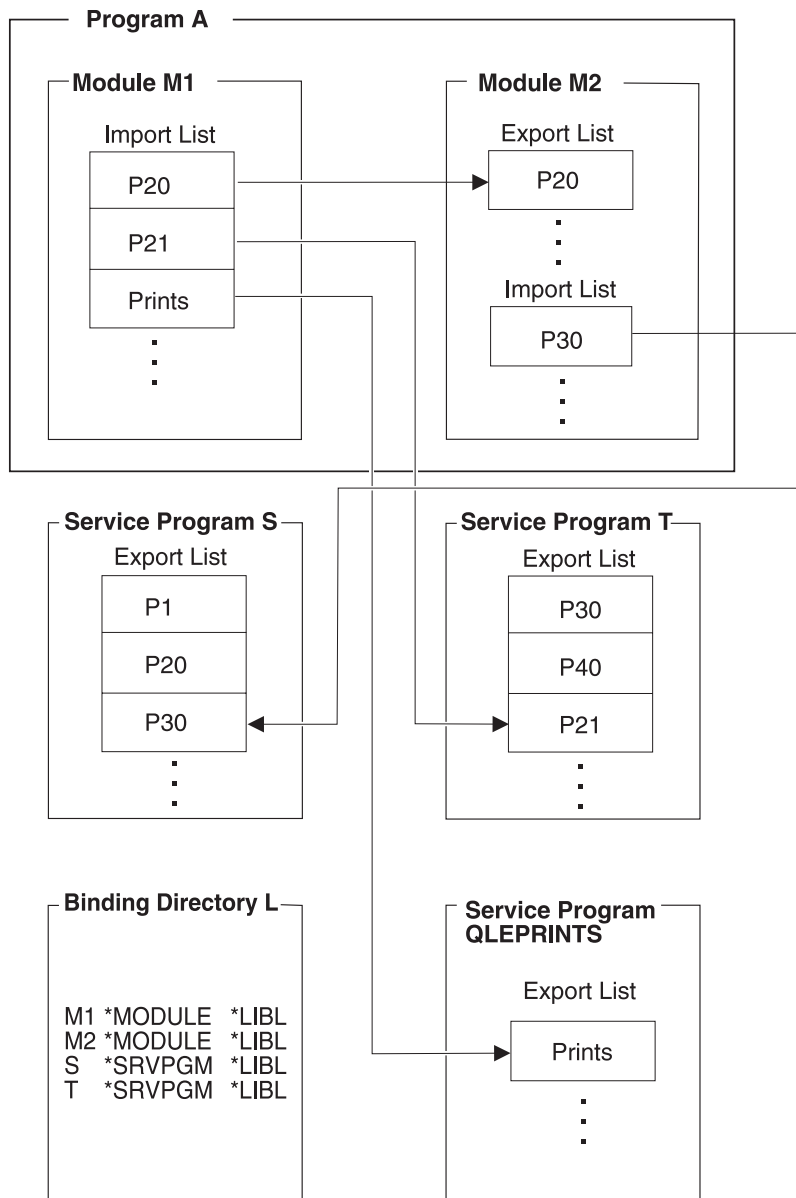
Program A

Module M1

Import List

P20

P21

Prints

Module M2

Export List

P20

Import List

P30

Service Program S

Export List

P1

P20

P30

Service Program T

Export List

P30

P40

P21

Binding Directory L

M1 *MODULE *LIBL
M2 *MODULE *LIBL
S *SRVPGM *LIBL
T *SRVPGM *LIBL

Service Program QLEPRINTS

Export List

Prints